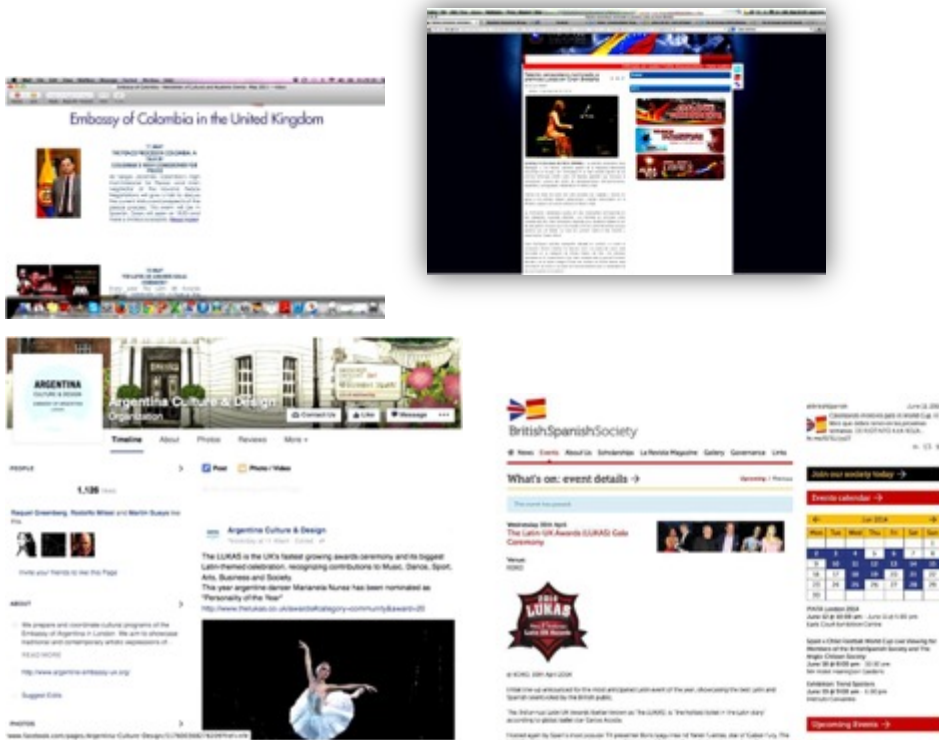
Embassy of Colombia in the United Kingdom

THE PEACE PROCESS IN COLOMBIA: A TALK BY COLOMBIA'S HIGH COMMISSIONER FOR PEACE

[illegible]

ARGENTINA
CULTURE & DESIGN

Argentina Culture & Design
Organization

Contact Us
Like
Message

Timeline
About
Photos
Reviews
More

PEOPLE

1,126 likes

Raquel Greenberg, Rodolfo Miser and Martin Sueyo like this.

Invite your friends to like this Page

ABOUT

We prepare and coordinate cultural programs of the Embassy of Argentina in London. We aim to showcase traditional and contemporary artistic expressions of...

READ MORE

http://www.argentina-embassy-uk.org/

Suggest Edits

PHOTOS

Post
Photo / Video

Argentina Culture & Design

The LUKAS is the UK's fastest growing awards ceremony and its biggest Latin-themed celebration, recognizing contributions to Music, Dance, Sport, Arts, Business and Society.
This year argentine dancer Marianela Nunez has been nominated as "Personality of the Year"
http://www.thelukas.co.uk/awards/category-community/award-20

BritishSpanishSociety

News
Events
About Us
Scholarships
La Revista Magazine
Gallery
Governance
Links

What's on: event details →

Upcoming | Previous

This event has passed.

Wednesday 30th April
The Latin UK Awards (LUKAS) Gala Ceremony

Venue
KOKO

2014
LUKAS
Latin UK Awards

Join our society today →

Events calendar →

Jun 2014

| Mon | Tue | Wed | Thu | Fri | Sat | Sun |
|---|---|---|---|---|---|---|
| | | | | | | 1 |
| 2 | 3 | 4 | 5 | 6 | 7 | 8 |
| 9 | 10 | 11 | 12 | 13 | 14 | 15 |
| 16 | 17 | 18 | 19 | 20 | 21 | 22 |
| 23 | 24 | 25 | 26 | 27 | 28 | 29 |
| 30 | | | | | | |

PIVOTA London 2014

Upcoming Events →